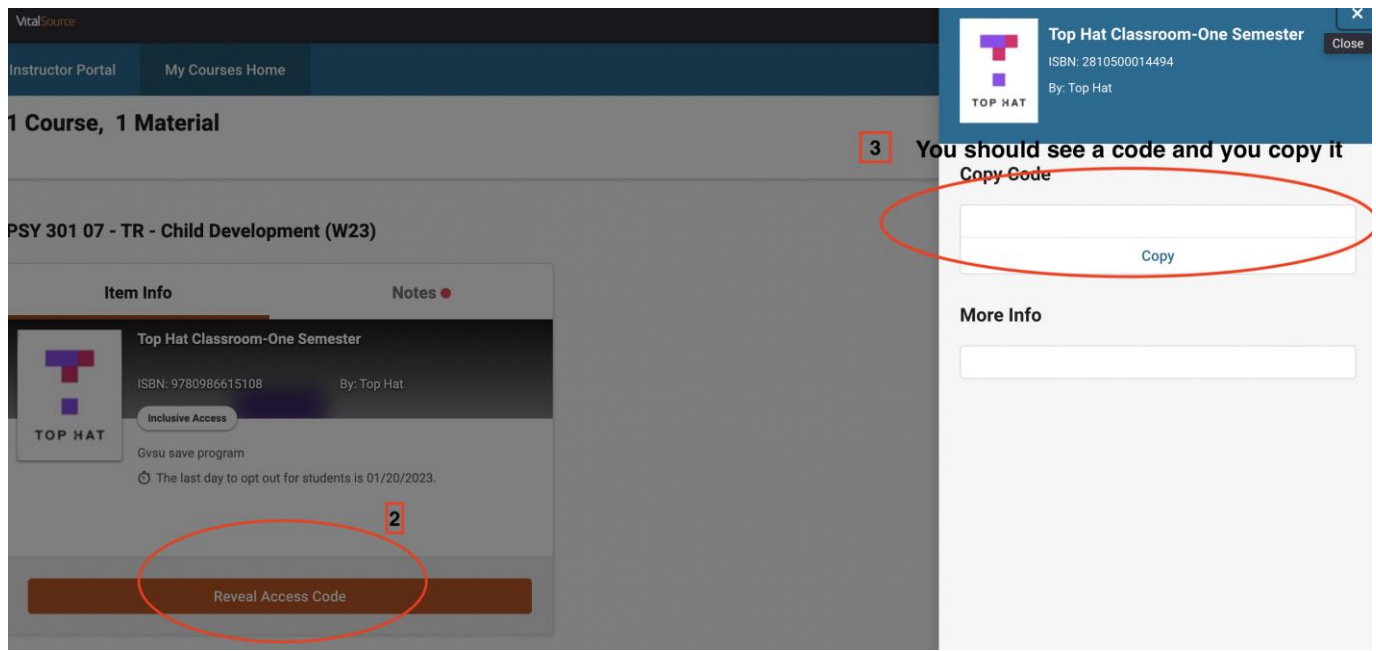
VitalSource

Instructor Portal
My Courses Home

1 Course, 1 Material

PSY 301 07 - TR - Child Development (W23)

Item Info
Notes

TOP HAT

Top Hat Classroom-One Semester

ISBN: 9780986615108
By: Top Hat

Inclusive Access

Gvsu save program

The last day to opt out for students is 01/20/2023.

2

Reveal Access Code

TOP HAT

Top Hat Classroom-One Semester

ISBN: 2810500014494

By: Top Hat

×
Close

3
You should see a code and you copy it

Copy Code

Copy

More Info